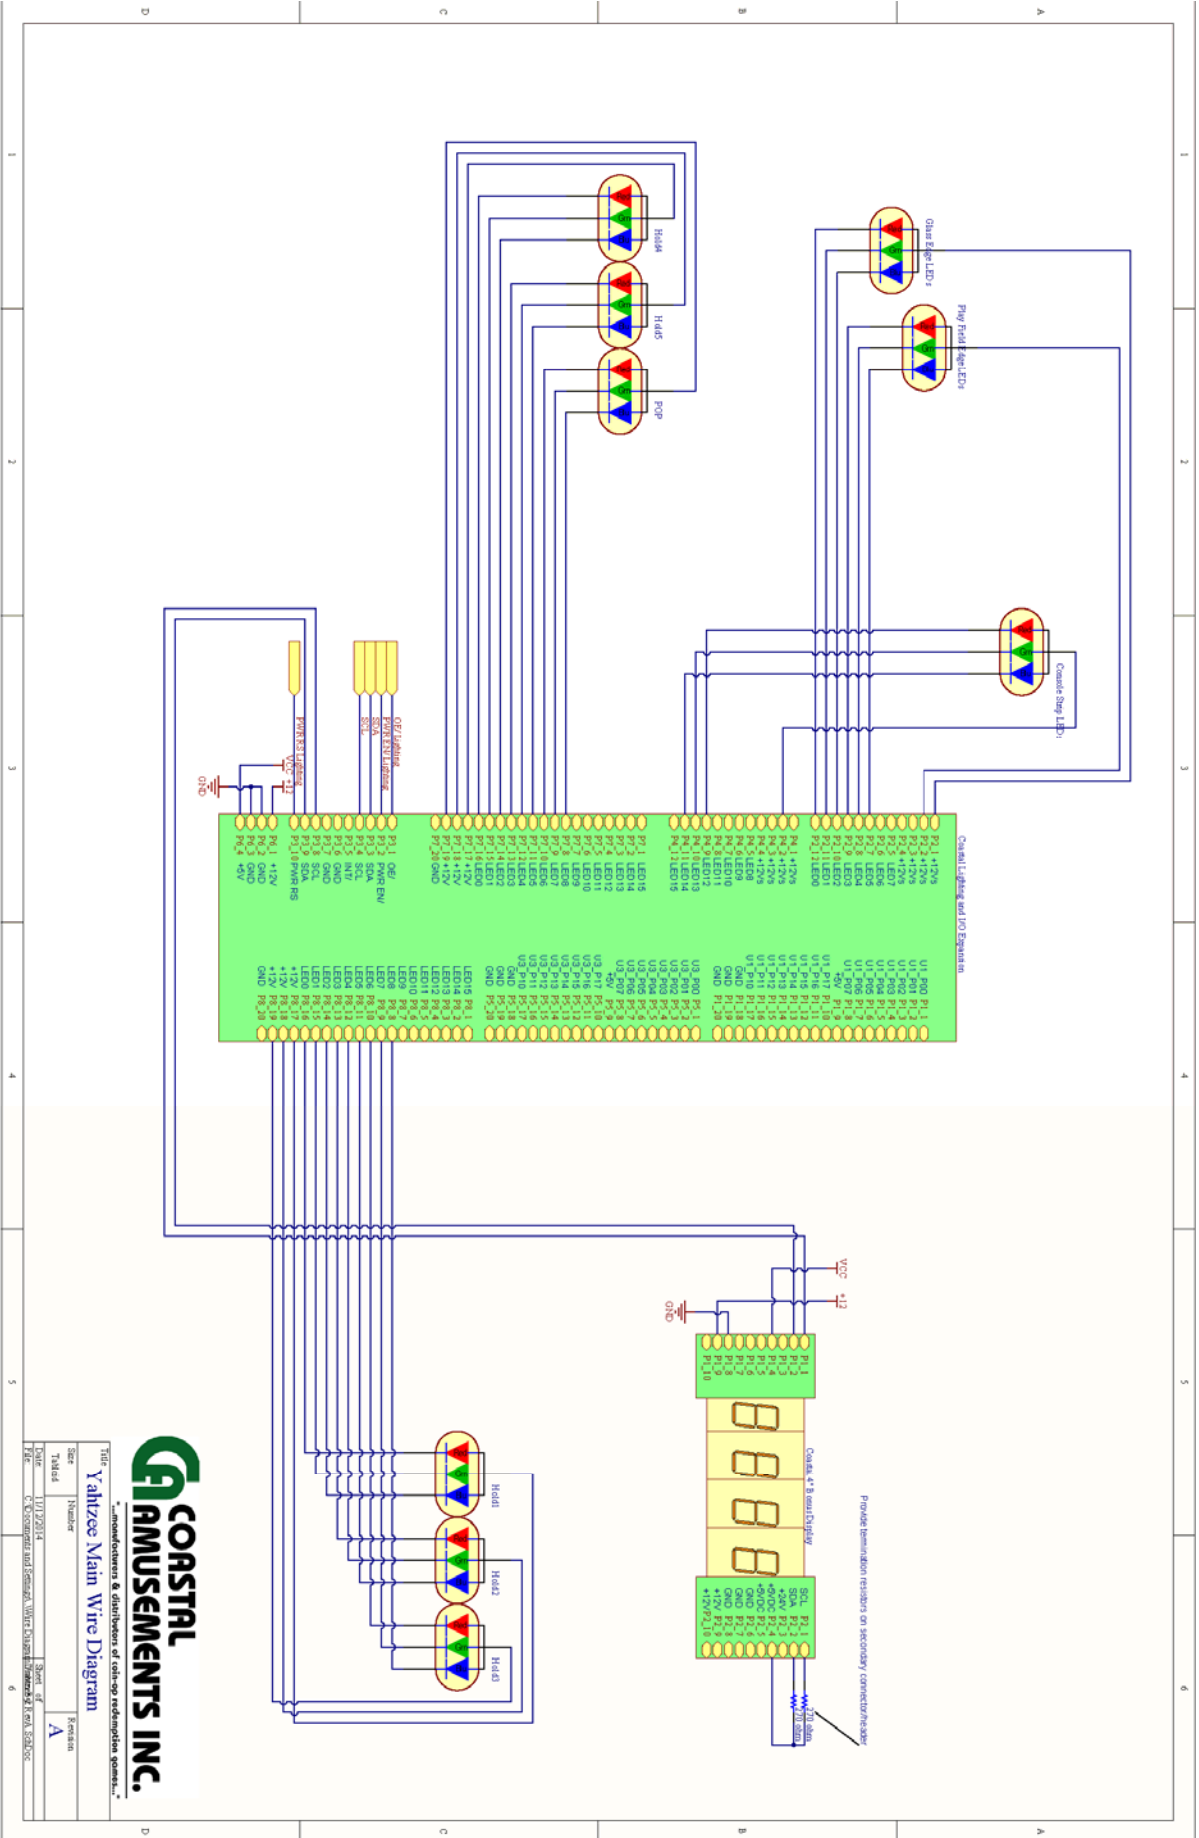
Glass Edge LED's

Play Field Edge LEDs

Hold4

Hold5

POP

Console Step LEDs

Coastal Lighting and I/O Expansion

P2_1 +12VS
P2_2 +12VS
P2_3 +12VS
P2_4 +12VS
P2_5 LED7
P2_6 LED6
P2_7 LED5
P2_8 LED4
P2_9 LED3
P2_10 LED2
P2_11 LED1
P2_12 LED0

P4_1 +12VS
P4_2 +12VS
P4_3 +12VS
P4_4 +12VS
P4_5 LED8
P4_6 LED9
P4_7 LED10
P4_8 LED11
P4_9 LED12
P4_10 LED13
P4_11 LED14
P4_12 LED15

P7_1 LED15
P7_2 LED14
P7_3 LED13
P7_4 LED12
P7_5 LED11
P7_6 LED10
P7_7 LED9
P7_8 LED8
P7_9 LED7
P7_10 LED6
P7_11 LED5
P7_12 LED4
P7_13 LED3
P7_14 LED2
P7_15 LED1
P7_16 LED0
P7_17 +12V
P7_18 +12V
P7_19 +12V
P7_20 GND

P3_1 OE/
P3_2 PWR EN/
P3_3 SDA
P3_4 SCL
P3_5 INT
P3_6 GND
P3_7 GND
P3_8 SCL
P3_9 SDA
P3_10 PWR RS

P6_1 +12V
P6_2 GND
P6_3 GND
P6_4 +5V

U1_P00 P1_1
U1_P01 P1_2
U1_P02 P1_3
U1_P03 P1_4
U1_P04 P1_5
U1_P05 P1_6
U1_P06 P1_7
U1_P07 P1_8
+5V P1_9
U1_P17 P1_10
U1_P16 P1_11
U1_P15 P1_12
U1_P14 P1_13
U1_P13 P1_14
U1_P12 P1_15
U1_P11 P1_16
U1_P10 P1_17
GND P1_18
GND P1_19
GND P1_20

U3_P00 P5_1
U3_P01 P5_2
U3_P02 P5_3
U3_P03 P5_4
U3_P04 P5_5
U3_P05 P5_6
U3_P06 P5_7
U3_P07 P5_8
+5V P5_9
U3_P17 P5_10
U3_P16 P5_11
U3_P15 P5_12
U3_P14 P5_13
U3_P13 P5_14
U3_P12 P5_15
U3_P11 P5_16
U3_P10 P5_17
GND P5_18
GND P5_19
GND P5_20

LED15 P8_1
LED14 P8_2
LED13 P8_3
LED12 P8_4
LED11 P8_5
LED10 P8_6
LED9 P8_7
LED8 P8_8
LED7 P8_9
LED6 P8_10
LED5 P8_11
LED4 P8_12
LED3 P8_13
LED2 P8_14
LED1 P8_15
LED0 P8_16
+12V P8_17
+12V P8_18
GND P8_19
GND P8_20

OE/ Lighting
PWR EN/ Lighting
SDA
SCL

PWR RS Lighting

VCC +12

GND

VCC

+12

GND

P1_1
P1_2
P1_3
P1_4
P1_5
P1_6
P1_7
P1_8
P1_9
P1_10

Coastal 4" Bonus Display

Provide termination resistors on secondary connector/header

SCL P2_1
SDA P2_2
+24V P2_3
+5VDC P2_4
+5VDC P2_5
GND P2_6
GND P2_7
GND P2_8
+12V P2_9
+12V P2_10

270 ohm
270 ohm

Hold1

Hold2

Hold3

COASTAL AMUSEMENTS INC.
"...manufacturers & distributors of coin-op redemption games..."

Title
Yahtzee Main Wire Diagram

Size
Tabloid

Number

Revision
A

Date 1/11/2014
Sheet of
File C:\Documents and Settings\...Wire Drawing Yahtzee Rev A.SchDoc

D C B A
1 2 3 4 5 6